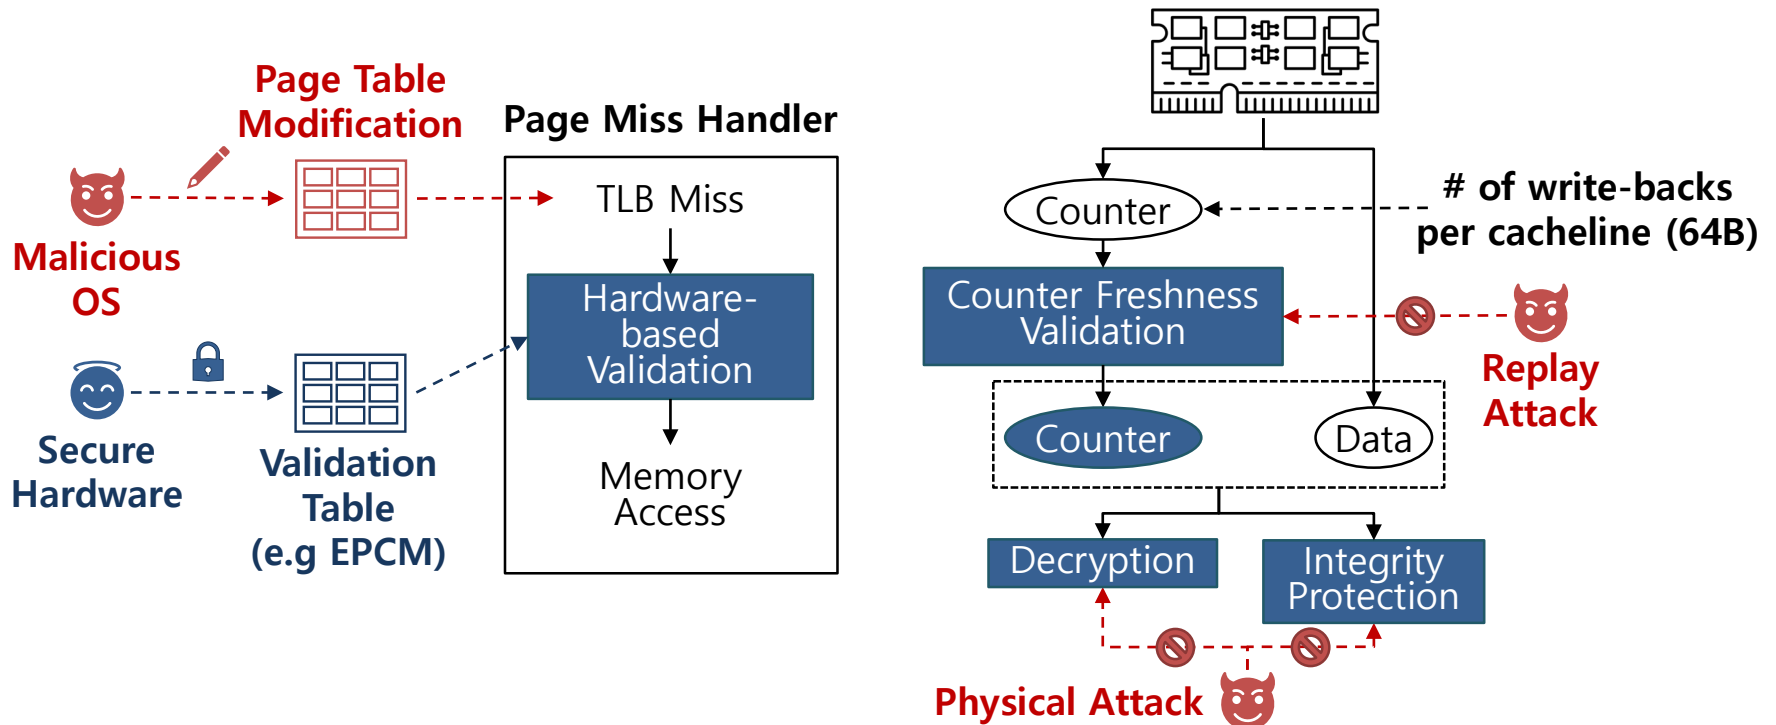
Page Table Modification

Malicious OS

Secure Hardware

Validation Table (e.g EPCM)

Page Miss Handler

TLB Miss

Hardware-based Validation

Memory Access

Counter

# of write-backs per cacheline (64B)

Counter Freshness Validation

Replay Attack

Counter

Data

Decryption

Integrity Protection

Physical Attack